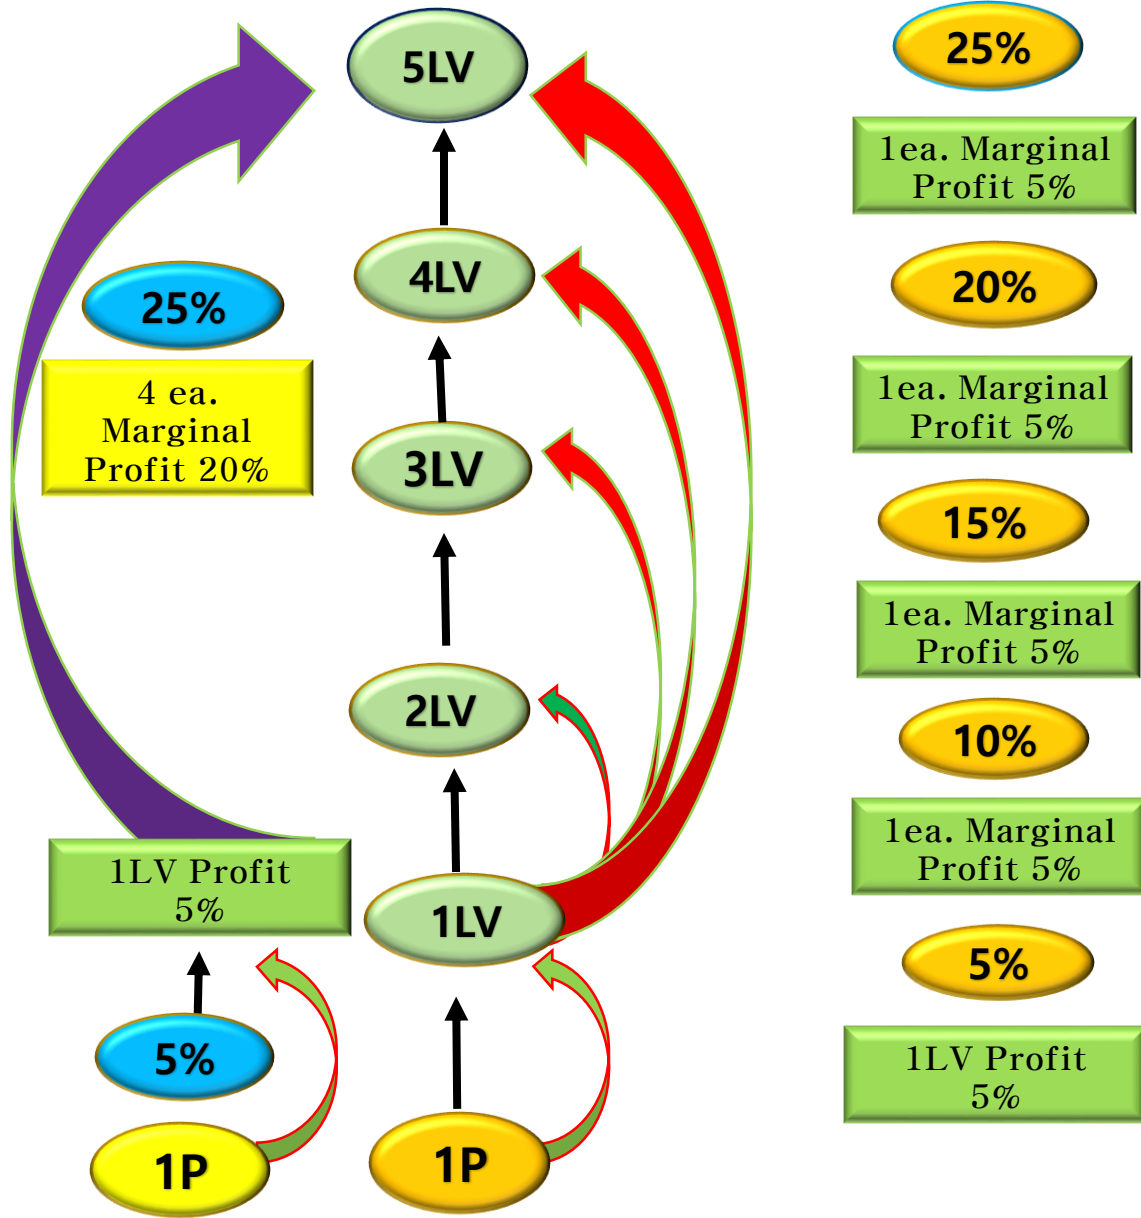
5LV

4LV

3LV

2LV

1LV

1P

25%

4 ea. Marginal Profit 20%

1LV Profit 5%

5%

1P

25%

1ea. Marginal Profit 5%

20%

1ea. Marginal Profit 5%

15%

1ea. Marginal Profit 5%

10%

1ea. Marginal Profit 5%

5%

1LV Profit 5%